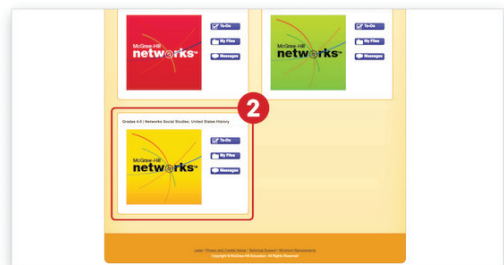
McGraw-Hill networks™

To-Do

My Files

Messages

McGraw-Hill networks™

To-Do

My Files

Messages

2

Grades 6-8 | Networks Social Studies: United States History

McGraw-Hill networks™

To-Do

My Files

Messages

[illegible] | Privacy and Cookie Notice | Technical Support | Minimum Requirements

Copyright © McGraw-Hill Education. All Rights Reserved.